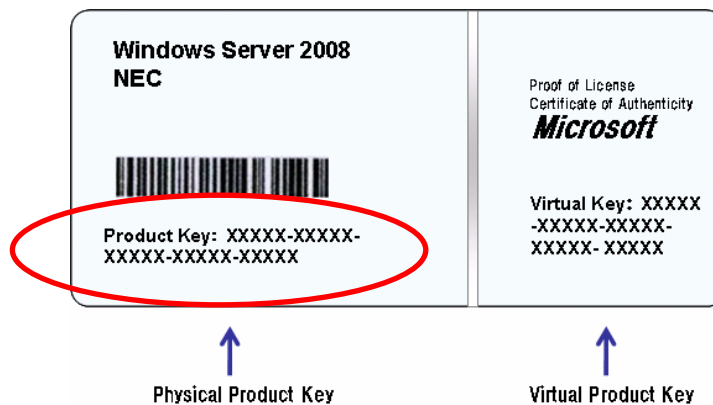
Windows Server 2008
NEC

Product Key: XXXXX-XXXXX-XXXXX-XXXXX-XXXXX

Proof of License
Certificate of Authenticity
Microsoft

Virtual Key: XXXXX-XXXXX-XXXXX-XXXXX- XXXXX

Physical Product Key

Virtual Product Key